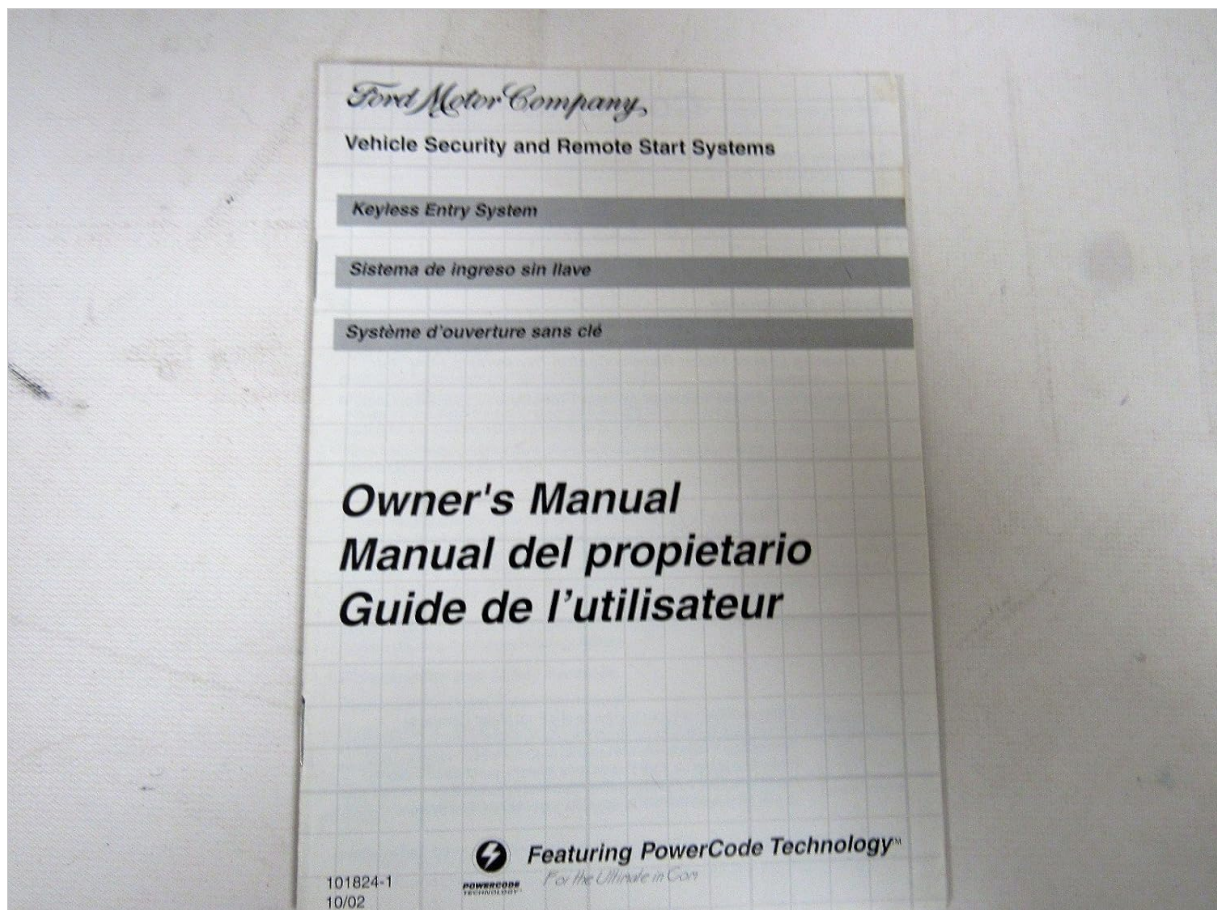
Ford Motor Company

Vehicle Security and Remote Start Systems

Keyless Entry System

Sistema de ingreso sin llave

Système d'ouverture sans clé

Owner's Manual
Manual del propietario
Guide de l'utilisateur

Featuring PowerCode Technology™
For the Ultimate in Conv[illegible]

POWERCODE TECHNOLOGY

101824-1
10/02